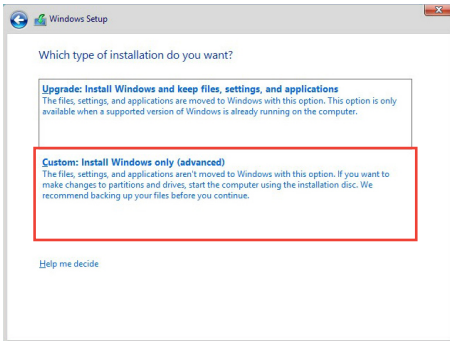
Windows Setup

Which type of installation do you want?

Upgrade: Install Windows and keep files, settings, and applications
The files, settings, and applications are moved to Windows with this option. This option is only available when a supported version of Windows is already running on the computer.

Custom: Install Windows only (advanced)
The files, settings, and applications aren't moved to Windows with this option. If you want to make changes to partitions and drives, start the computer using the installation disc. We recommend backing up your files before you continue.

Help me decide